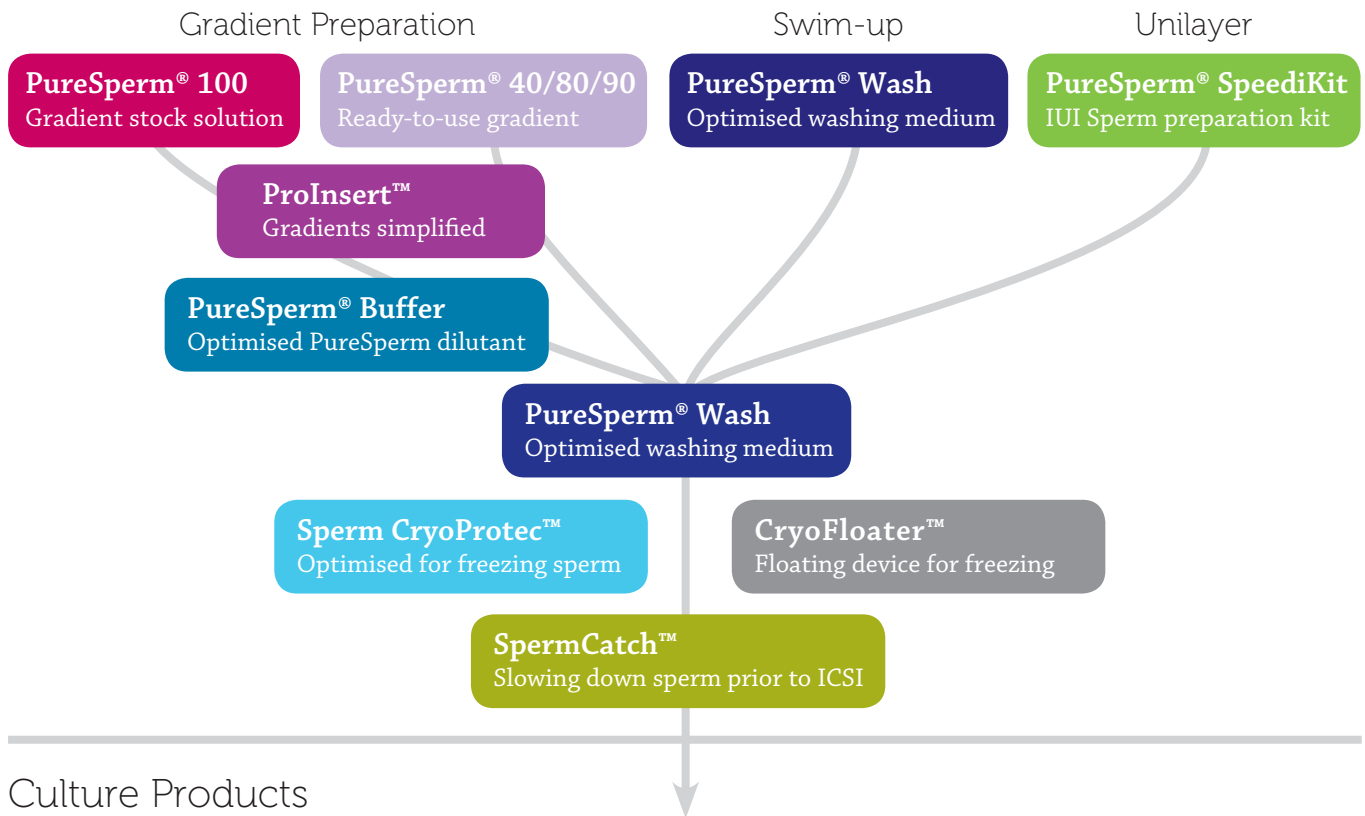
Gradient Preparation

Swim-up

Unilayer

PureSperm® 100
Gradient stock solution

PureSperm® 40/80/90
Ready-to-use gradient

PureSperm® Wash
Optimised washing medium

PureSperm® SpeediKit
IUI Sperm preparation kit

ProInsert™
Gradients simplified

PureSperm® Buffer
Optimised PureSperm dilutant

PureSperm® Wash
Optimised washing medium

Sperm CryoProtec™
Optimised for freezing sperm

CryoFloater™
Floating device for freezing

SpermCatch™
Slowing down sperm prior to ICSI

Culture Products